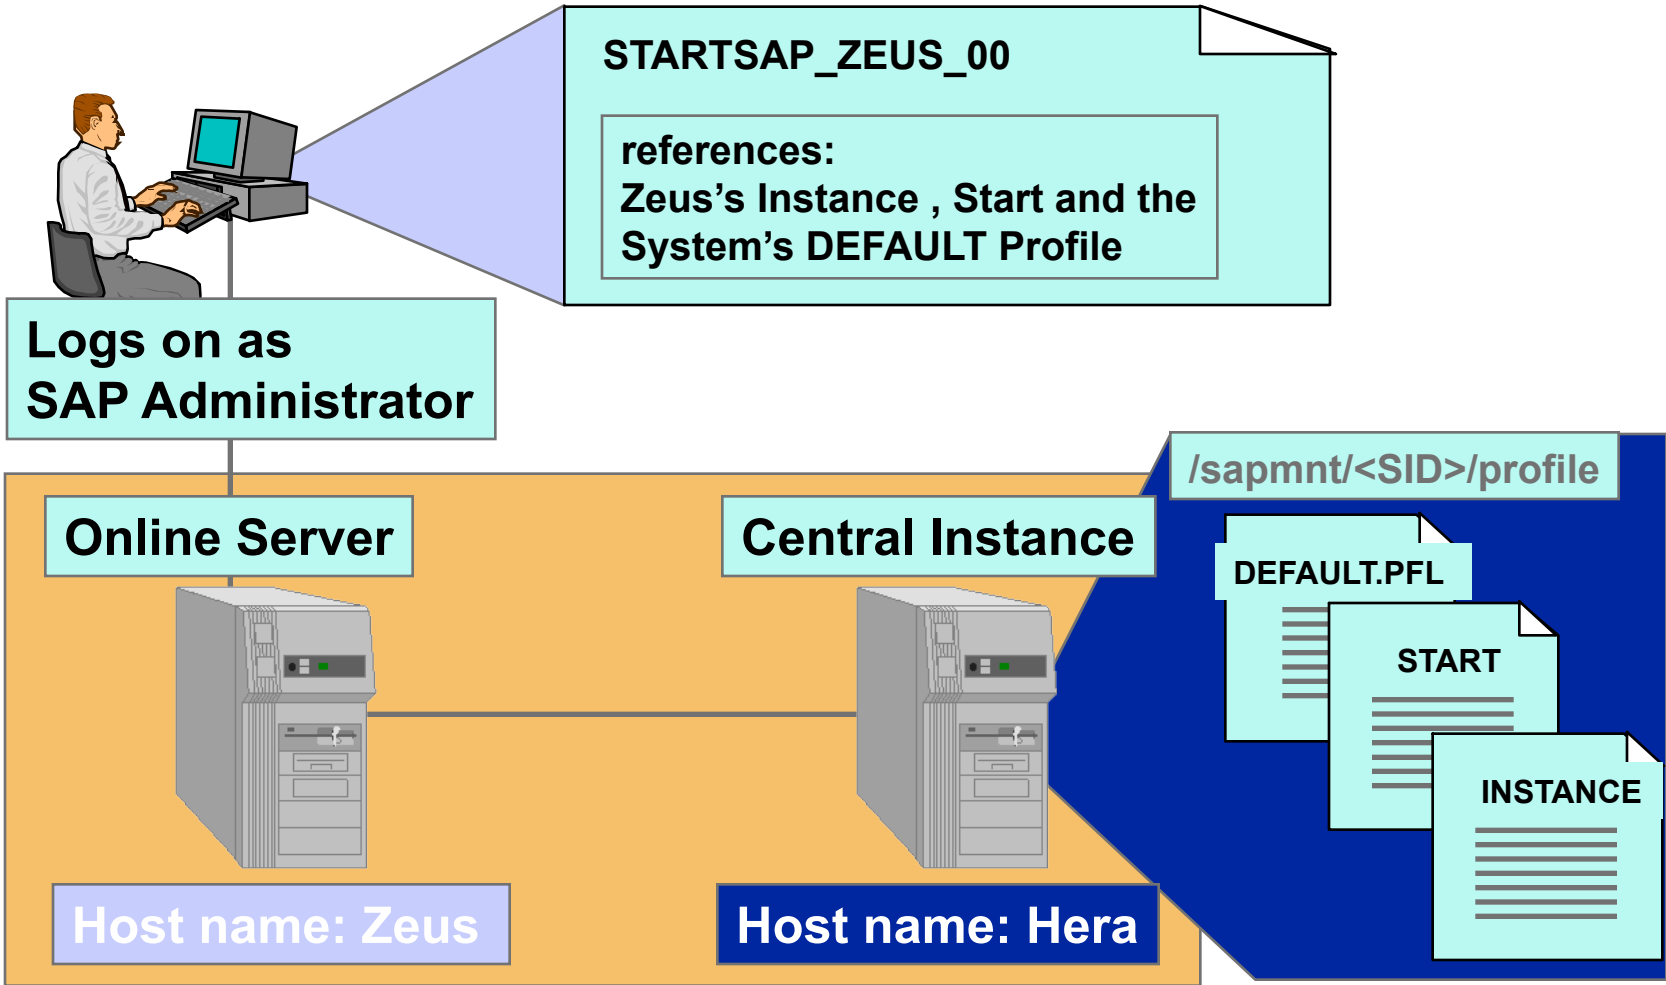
STARTSAP_ZEUS_00

references:
Zeus’s Instance , Start and the System’s DEFAULT Profile

Logs on as
SAP Administrator

/sapmnt/<SID>/profile

Online Server

Central Instance

DEFAULT.PFL

START

INSTANCE

Host name: Zeus

Host name: Hera